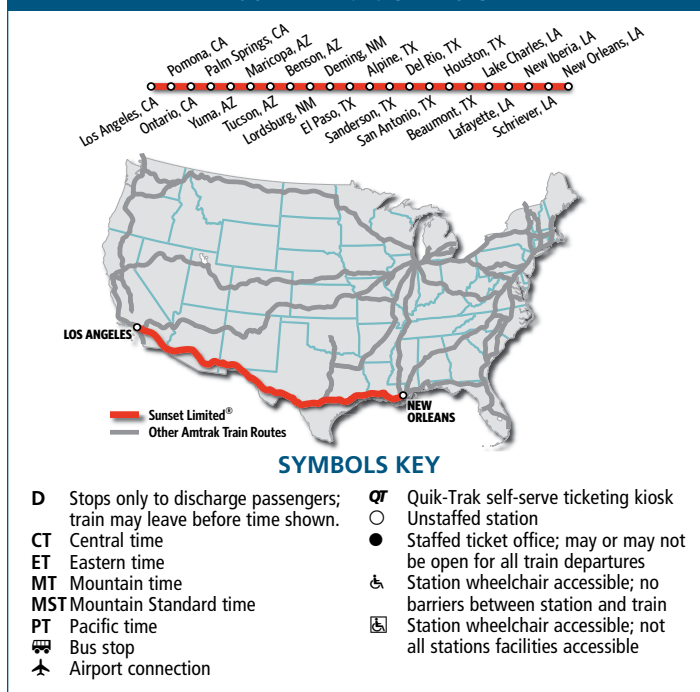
Los Angeles, CA
Pomona, CA
Ontario, CA
Palm Springs, CA
Yuma, AZ
Maricopa, AZ
Tucson, AZ
Benson, AZ
Lordsburg, NM
Deming, NM
El Paso, TX
Alpine, TX
Sanderson, TX
Del Rio, TX
San Antonio, TX
Houston, TX
Beaumont, TX
Lake Charles, LA
Lafayette, LA
New Iberia, LA
Schriever, LA
New Orleans, LA

LOS ANGELES
NEW ORLEANS

Sunset Limited®
Other Amtrak Train Routes

SYMBOLS KEY

D Stops only to discharge passengers; train may leave before time shown.
CT Central time
ET Eastern time
MT Mountain time
MST Mountain Standard time
PT Pacific time
Bus stop
Airport connection
QT Quik-Trak self-serve ticketing kiosk
Unstaffed station
Staffed ticket office; may or may not be open for all train departures
Station wheelchair accessible; no barriers between station and train
Station wheelchair accessible; not all stations facilities accessible